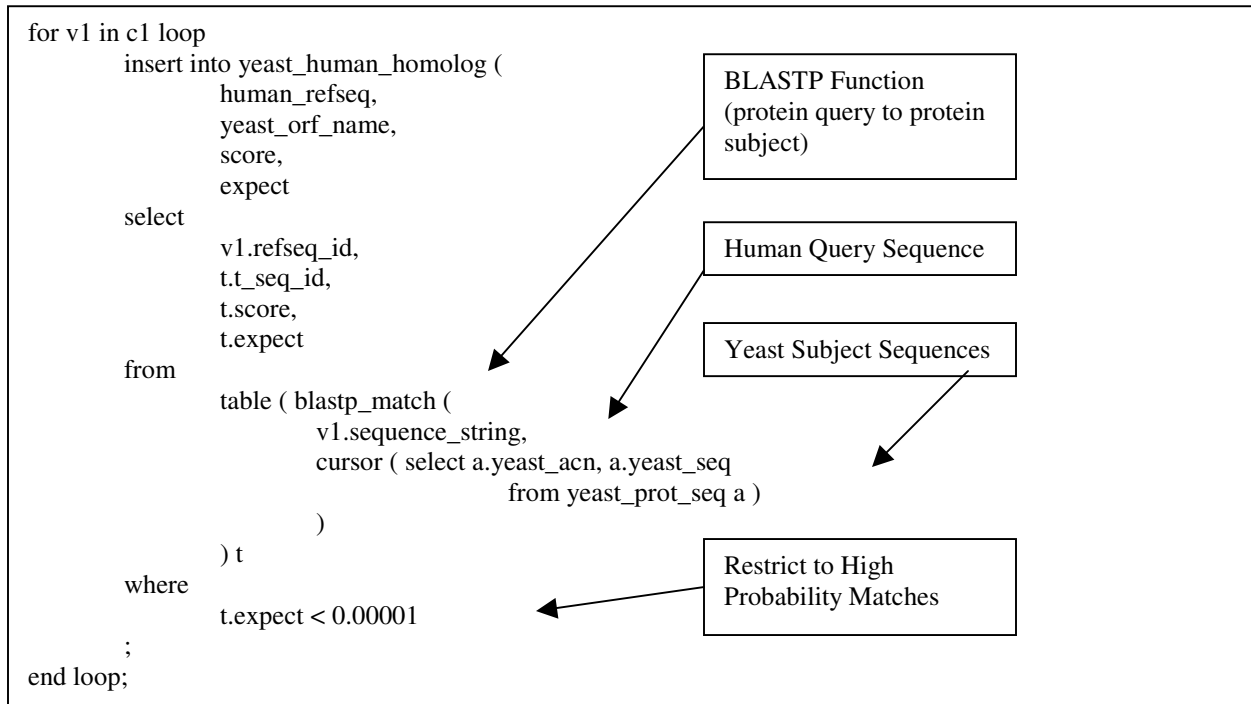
for v1 in c1 loop
insert into yeast_human_homolog (
human_refseq,
yeast_orf_name,
score,
expect
select
v1.refseq_id,
t.t_seq_id,
t.score,
t.expect
from
table ( blastp_match (
v1.sequence_string,
cursor ( select a.yeast_acn, a.yeast_seq
from yeast_prot_seq a )
)
) t
where
t.expect < 0.00001
;
end loop;

BLASTP Function (protein query to protein subject)

Human Query Sequence

Yeast Subject Sequences

Restrict to High Probability Matches